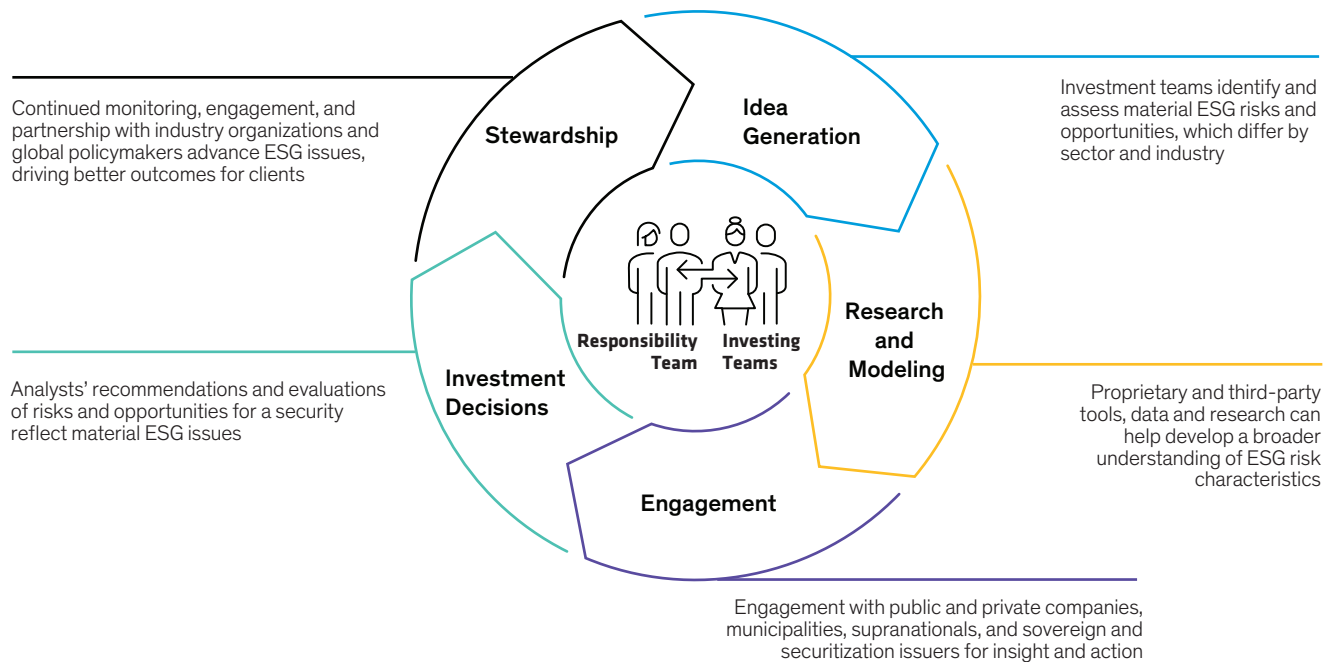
Continued monitoring, engagement, and partnership with industry organizations and global policymakers advance ESG issues, driving better outcomes for clients

Stewardship

Idea Generation

Investment teams identify and assess material ESG risks and opportunities, which differ by sector and industry

Responsibility Team

Investing Teams

Research and Modeling

Proprietary and third-party tools, data and research can help develop a broader understanding of ESG risk characteristics

Investment Decisions

Analysts' recommendations and evaluations of risks and opportunities for a security reflect material ESG issues

Engagement

Engagement with public and private companies, municipalities, supranationals, and sovereign and securitization issuers for insight and action